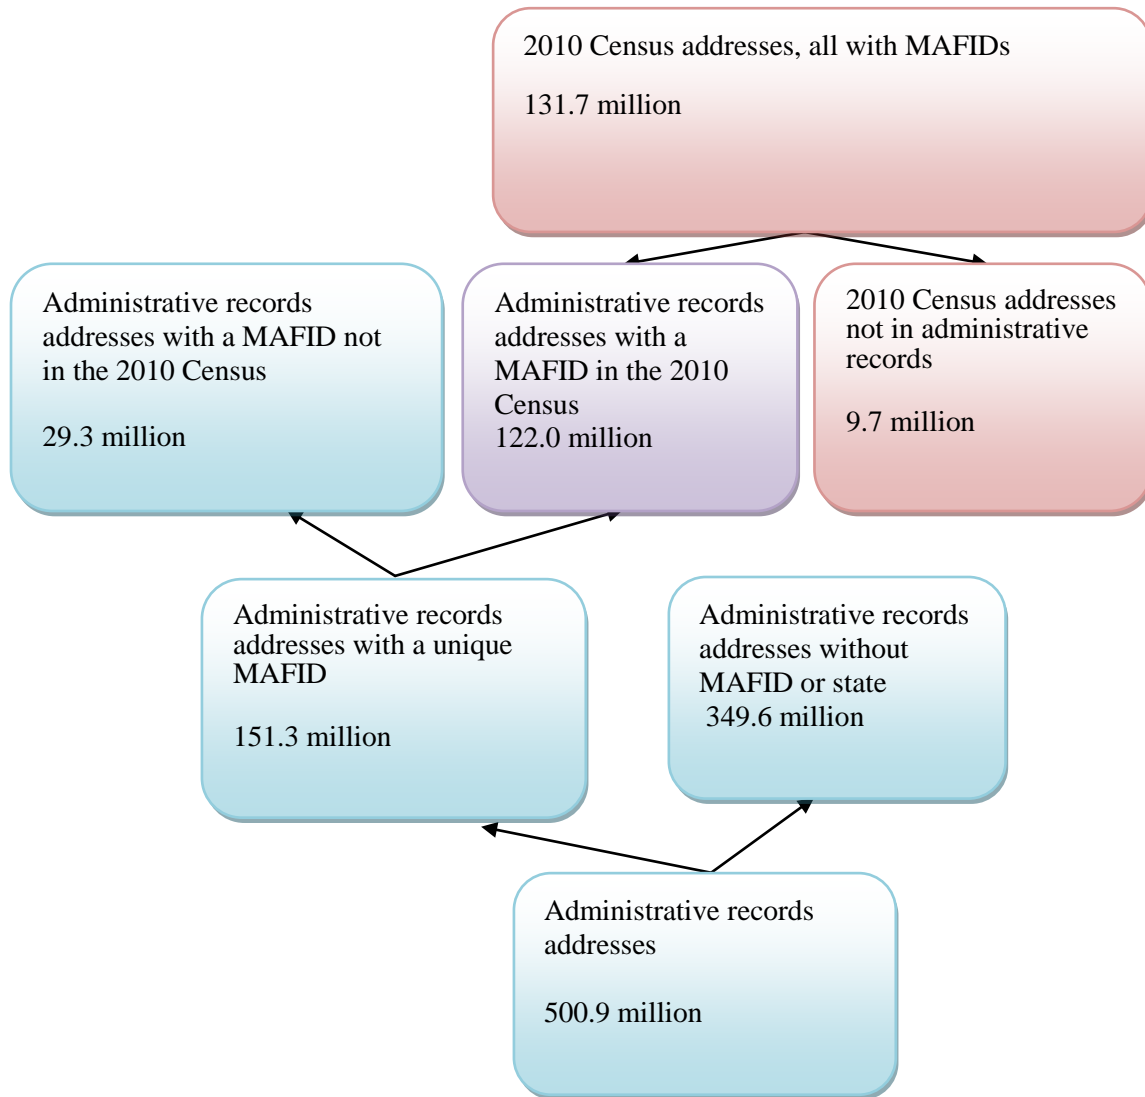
2010 Census addresses, all with MAFIDs

131.7 million

Administrative records addresses with a MAFID not in the 2010 Census

29.3 million

Administrative records addresses with a MAFID in the 2010 Census
122.0 million

2010 Census addresses not in administrative records

9.7 million

Administrative records addresses with a unique MAFID

151.3 million

Administrative records addresses without MAFID or state
349.6 million

Administrative records addresses

500.9 million